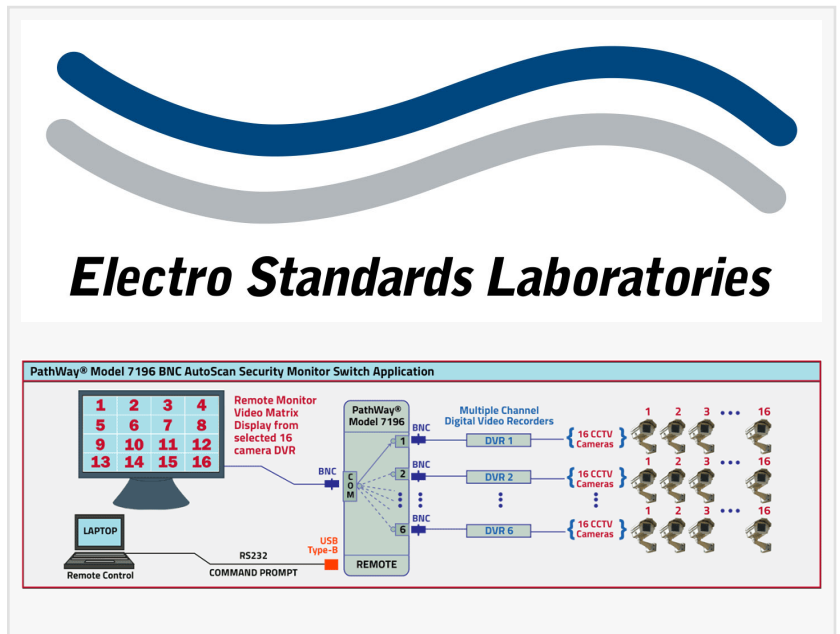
Electro Standards Laboratories

PathWay® Model 7196 BNC AutoScan Security Monitor Switch Application

| 1 | 2 | 3 | 4 |
|---|---|---|---|
| 5 | 6 | 7 | 8 |
| 9 | 10 | 11 | 12 |
| 13 | 14 | 15 | 16 |

Remote Monitor Video Matrix Display from selected 16 camera DVR

BNC

PathWay® Model 7196

COM

1 2 6

BNC BNC BNC

Multiple Channel Digital Video Recorders

DVR 1 DVR 2 DVR 6

16 CCTV Cameras

16 CCTV Cameras

16 CCTV Cameras

1 2 3 ••• 16

1 2 3 ••• 16

1 2 3 ••• 16

LAPTOP

Remote Control

RS232

COMMAND PROMPT

USB Type-B

REMOTE